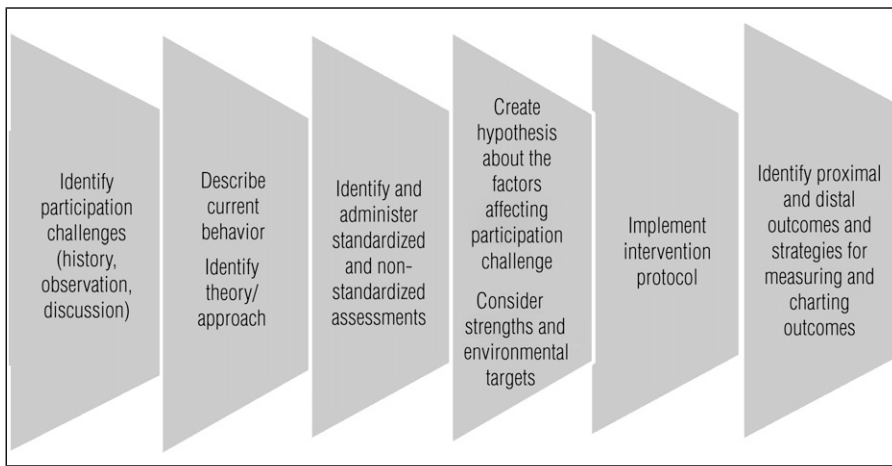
Identify participation challenges (history, observation, discussion)

Describe current behavior

Identify theory/ approach

Identify and administer standardized and non-standardized assessments

Create hypothesis about the factors affecting participation challenge

Consider strengths and environmental targets

Implement intervention protocol

Identify proximal and distal outcomes and strategies for measuring and charting outcomes